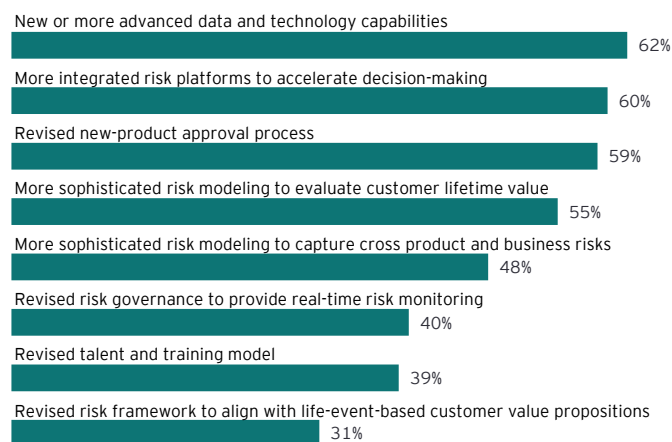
New or more advanced data and technology capabilities
62%
More integrated risk platforms to accelerate decision-making
60%
Revised new-product approval process
59%
More sophisticated risk modeling to evaluate customer lifetime value
55%
More sophisticated risk modeling to capture cross product and business risks
48%
Revised risk governance to provide real-time risk monitoring
40%
Revised talent and training model
39%
Revised risk framework to align with life-event-based customer value propositions
31%